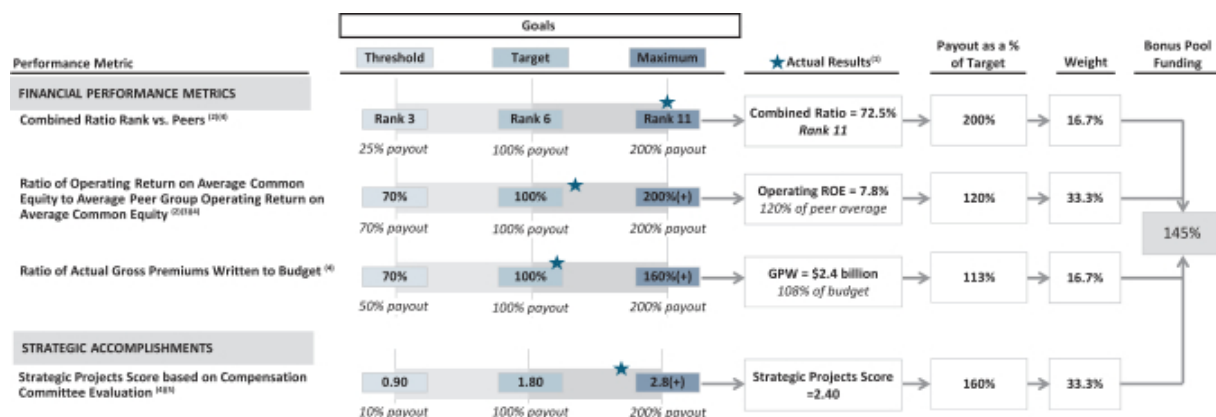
| Performance Metric | Goals: Threshold | Goals: Target | Goals: Maximum | Actual Results$^{(1)}$ | Payout as a % of Target | Weight | Bonus Pool Funding |
|---|---|---|---|---|---|---|---|
| FINANCIAL PERFORMANCE METRICS | | | | | | | |
| Combined Ratio Rank vs. Peers $^{(2)(4)}$ | Rank 3 25% payout | Rank 6 100% payout | Rank 11 200% payout | Combined Ratio = 72.5% Rank 11 | 200% | 16.7% | 145% |
| Ratio of Operating Return on Average Common Equity to Average Peer Group Operating Return on Average Common Equity $^{(2)(3)(4)}$ | 70% 70% payout | 100% 100% payout | 200%(+) 200% payout | Operating ROE = 7.8% 120% of peer average | 120% | 33.3% | |
| Ratio of Actual Gross Premiums Written to Budget $^{(4)}$ | 70% 50% payout | 100% 100% payout | 160%(+) 200% payout | GPW = \$2.4 billion 108% of budget | 113% | 16.7% | |
| STRATEGIC ACCOMPLISHMENTS | | | | | | | |
| Strategic Projects Score based on Compensation Committee Evaluation $^{(4)(5)}$ | 0.90 10% payout | 1.80 100% payout | 2.8(+) 200% payout | Strategic Projects Score =2.40 | 160% | 33.3% | |